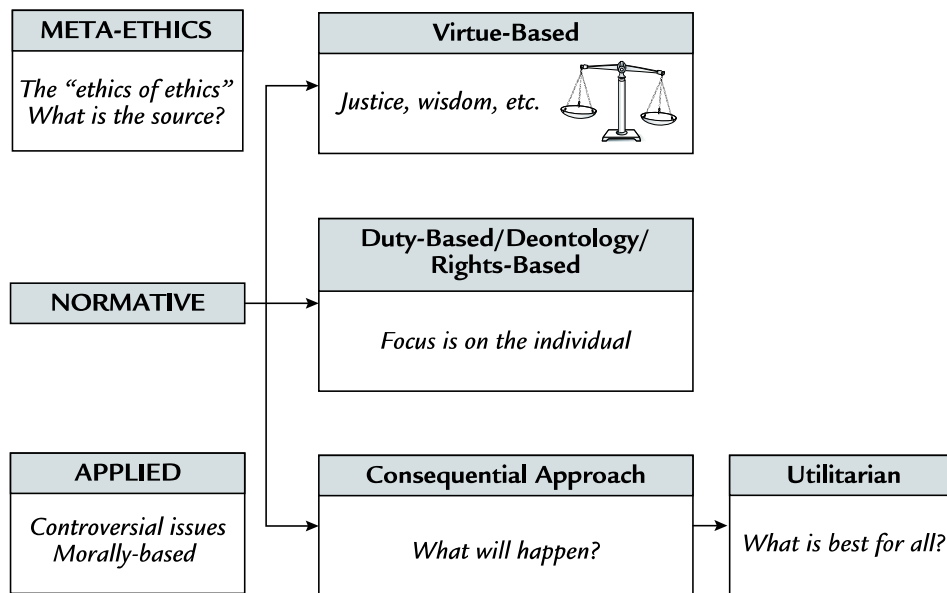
META-ETHICS

The "ethics of ethics"
What is the source?

NORMATIVE

APPLIED

Controversial issues
Morally-based

Virtue-Based

Justice, wisdom, etc.

Duty-Based/Deontology/
Rights-Based

Focus is on the individual

Consequential Approach

What will happen?

Utilitarian

What is best for all?